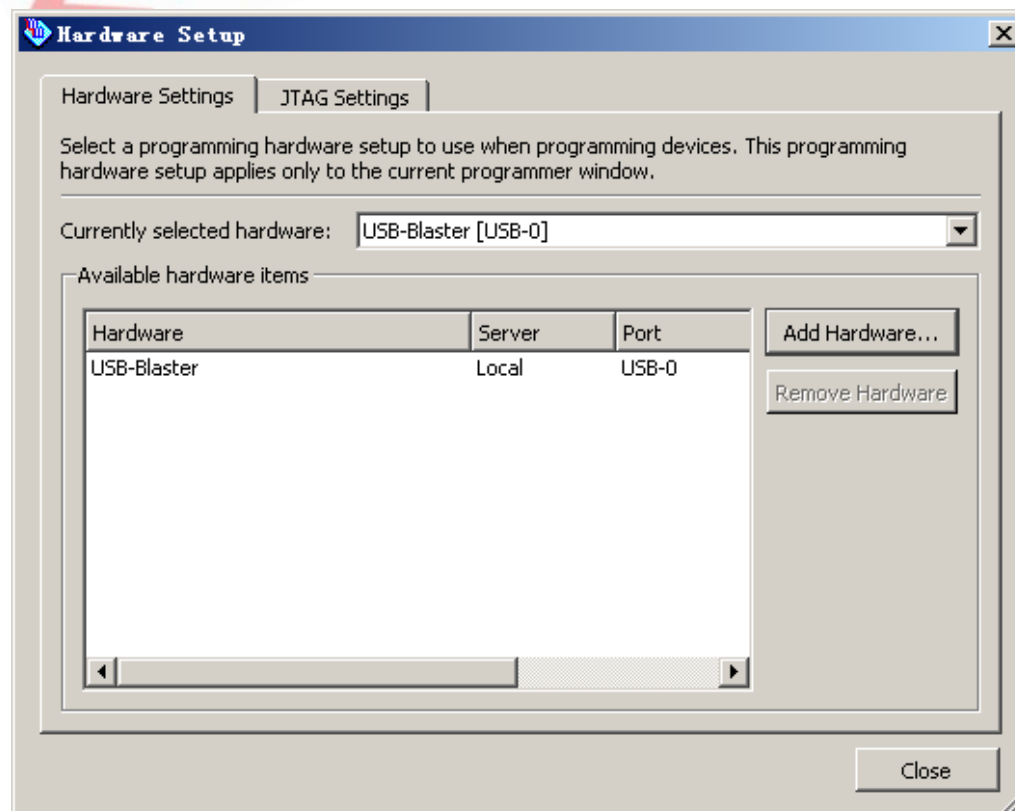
Hardware Setup

Hardware Settings | JTAG Settings

Select a programming hardware setup to use when programming devices. This programming hardware setup applies only to the current programmer window.

Currently selected hardware: USB-Blaster [USB-0]

Available hardware items

| Hardware | Server | Port |
|---|---|---|
| USB-Blaster | Local | USB-0 |

Add Hardware...

Remove Hardware

Close